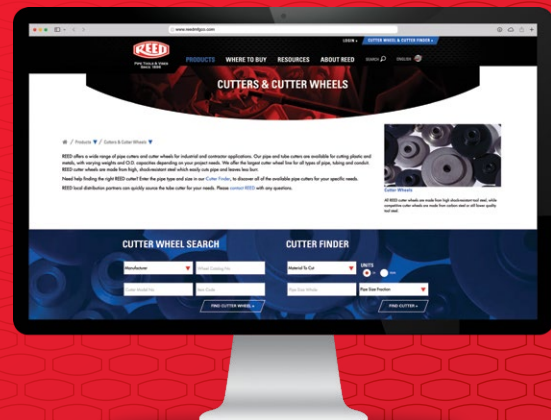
www.reedmfgco.com

LOGIN | CUTTER WHEEL & CUTTER FINDER

REED
PIPE TOOLS & VISES SINCE 1896

PRODUCTS WHERE TO BUY RESOURCES ABOUT REED SEARCH ENGLISH

CUTTERS & CUTTER WHEELS

/ Products / Cutters & Cutter Wheels

REED offers a wide range of pipe cutters and cutter wheels for industrial and contractor applications. Our pipe and tube cutters are available for cutting plastic and metals, with varying weights and O.D. capacities depending on your project needs. We offer the largest cutter wheel line for all types of pipe, tubing and conduit. REED cutter wheels are made from high, shock-resistant steel which easily cuts pipe and leaves less burr.

Need help finding the right REED cutter? Enter the pipe type and size in our Cutter Finder, to discover all of the available pipe cutters for your specific needs.

REED local distribution partners can quickly source the tube cutter for your needs. Please contact REED with any questions.

Cutter Wheels

All REED cutter wheels are made from high shock-resistant tool steel, while competitive cutter wheels are made from carbon steel or still lower quality tool steel.

CUTTER WHEEL SEARCH

Manufacturer
Wheel Catalog No.
Cutter Model No.
Item Code
FIND CUTTER WHEEL »

CUTTER FINDER

Material To Cut
UNITS
Size (Your Whole)
Pipe Size Fraction
FIND CUTTER »